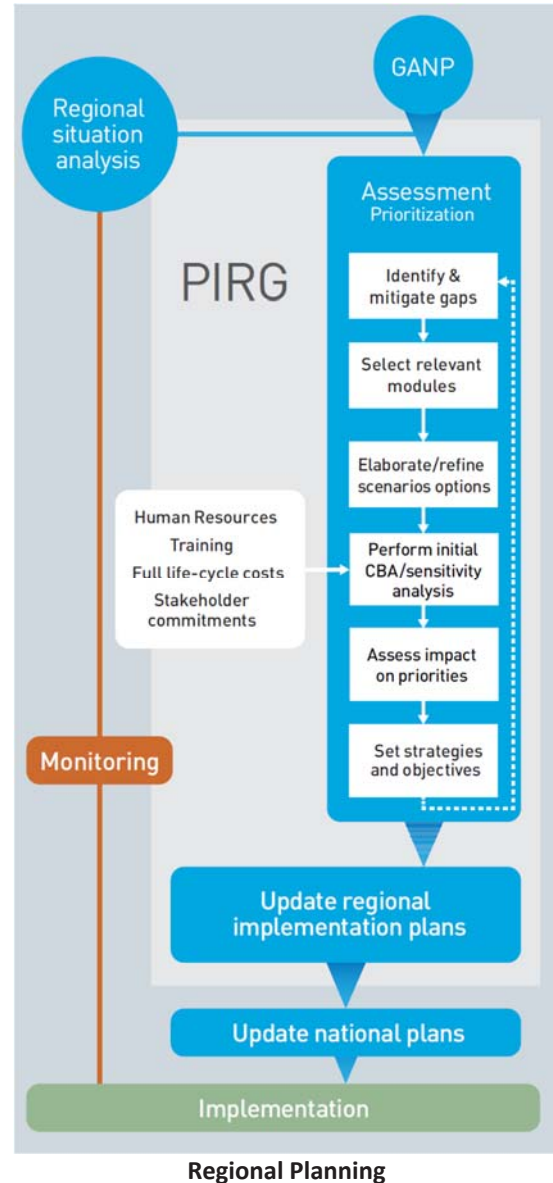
GANP

Regional situation analysis

PIRG

Assessment
Prioritization

Identify & mitigate gaps

Select relevant modules

Elaborate/refine scenarios options

Human Resources
Training
Full life-cycle costs
Stakeholder commitments

Perform initial CBA/sensitivity analysis

Assess impact on priorities

Set strategies and objectives

Monitoring

Update regional implementation plans

Update national plans

Implementation

Regional Planning